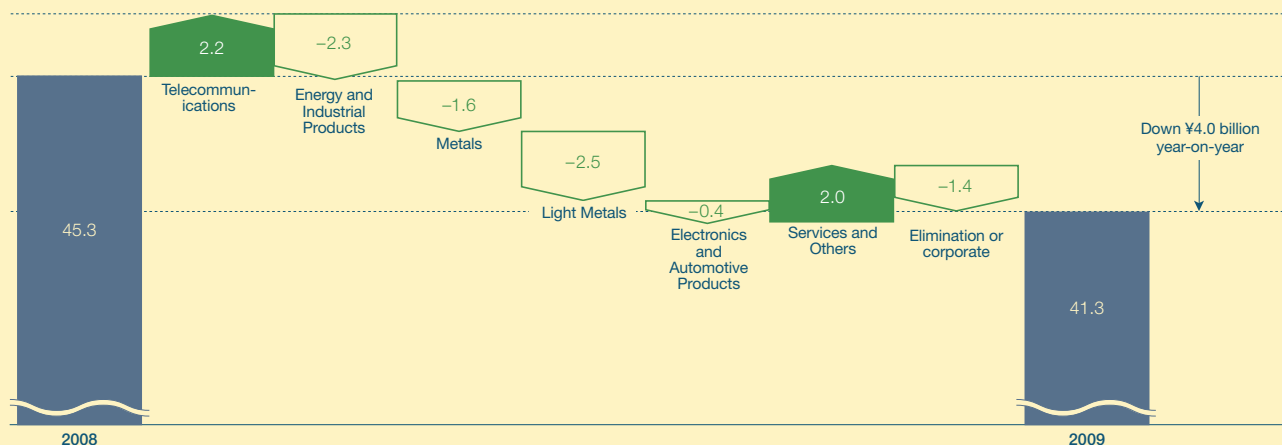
45.3

2.2
Telecommunications

−2.3
Energy and Industrial Products

−1.6
Metals

−2.5
Light Metals

−0.4
Electronics and Automotive Products

2.0
Services and Others

−1.4
Elimination or corporate

Down ¥4.0 billion year-on-year

41.3

2008

2009